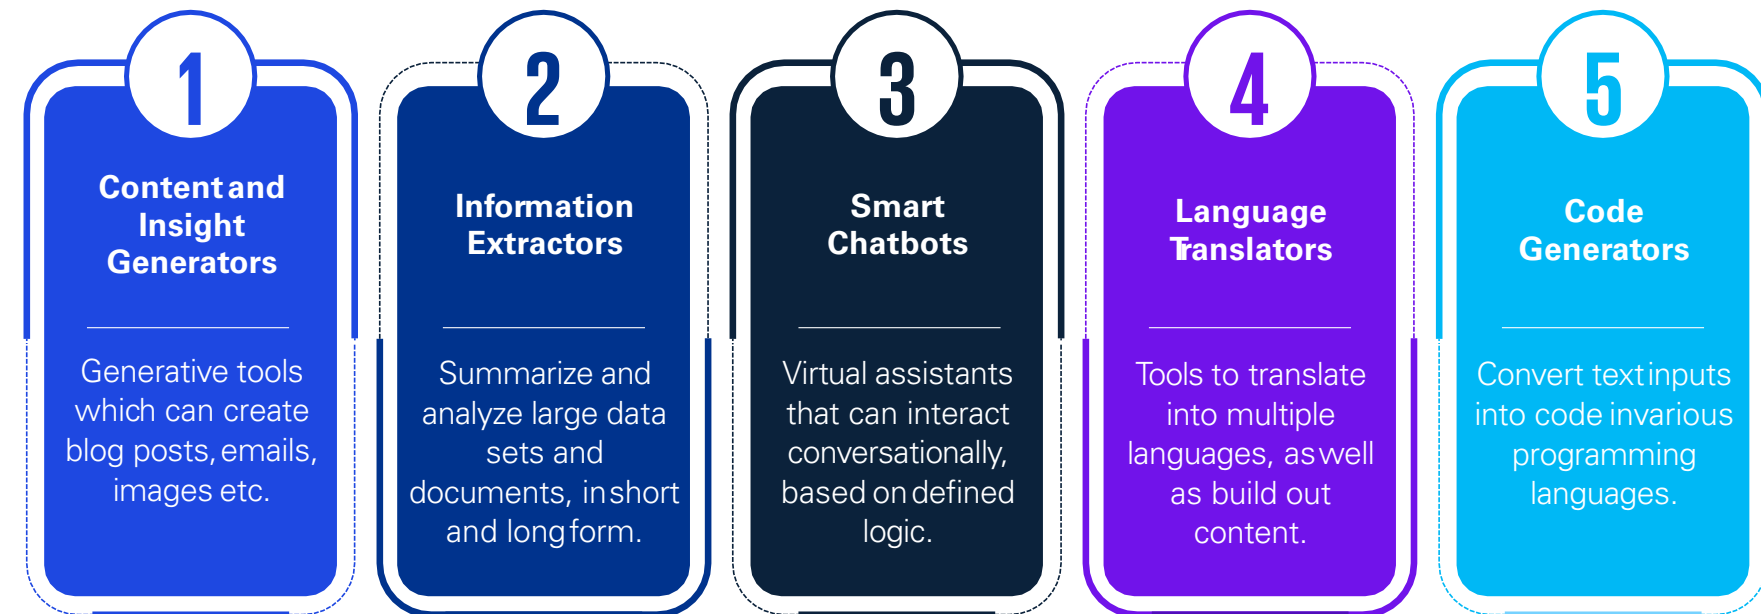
1

Content and Insight Generators

Generative tools which can create blog posts, emails, images etc.

2

Information Extractors

Summarize and analyze large data sets and documents, in short and long form.

3

Smart Chatbots

Virtual assistants that can interact conversationally, based on defined logic.

4

Language Translators

Tools to translate into multiple languages, as well as build out content.

5

Code Generators

Convert text inputs into code in various programming languages.